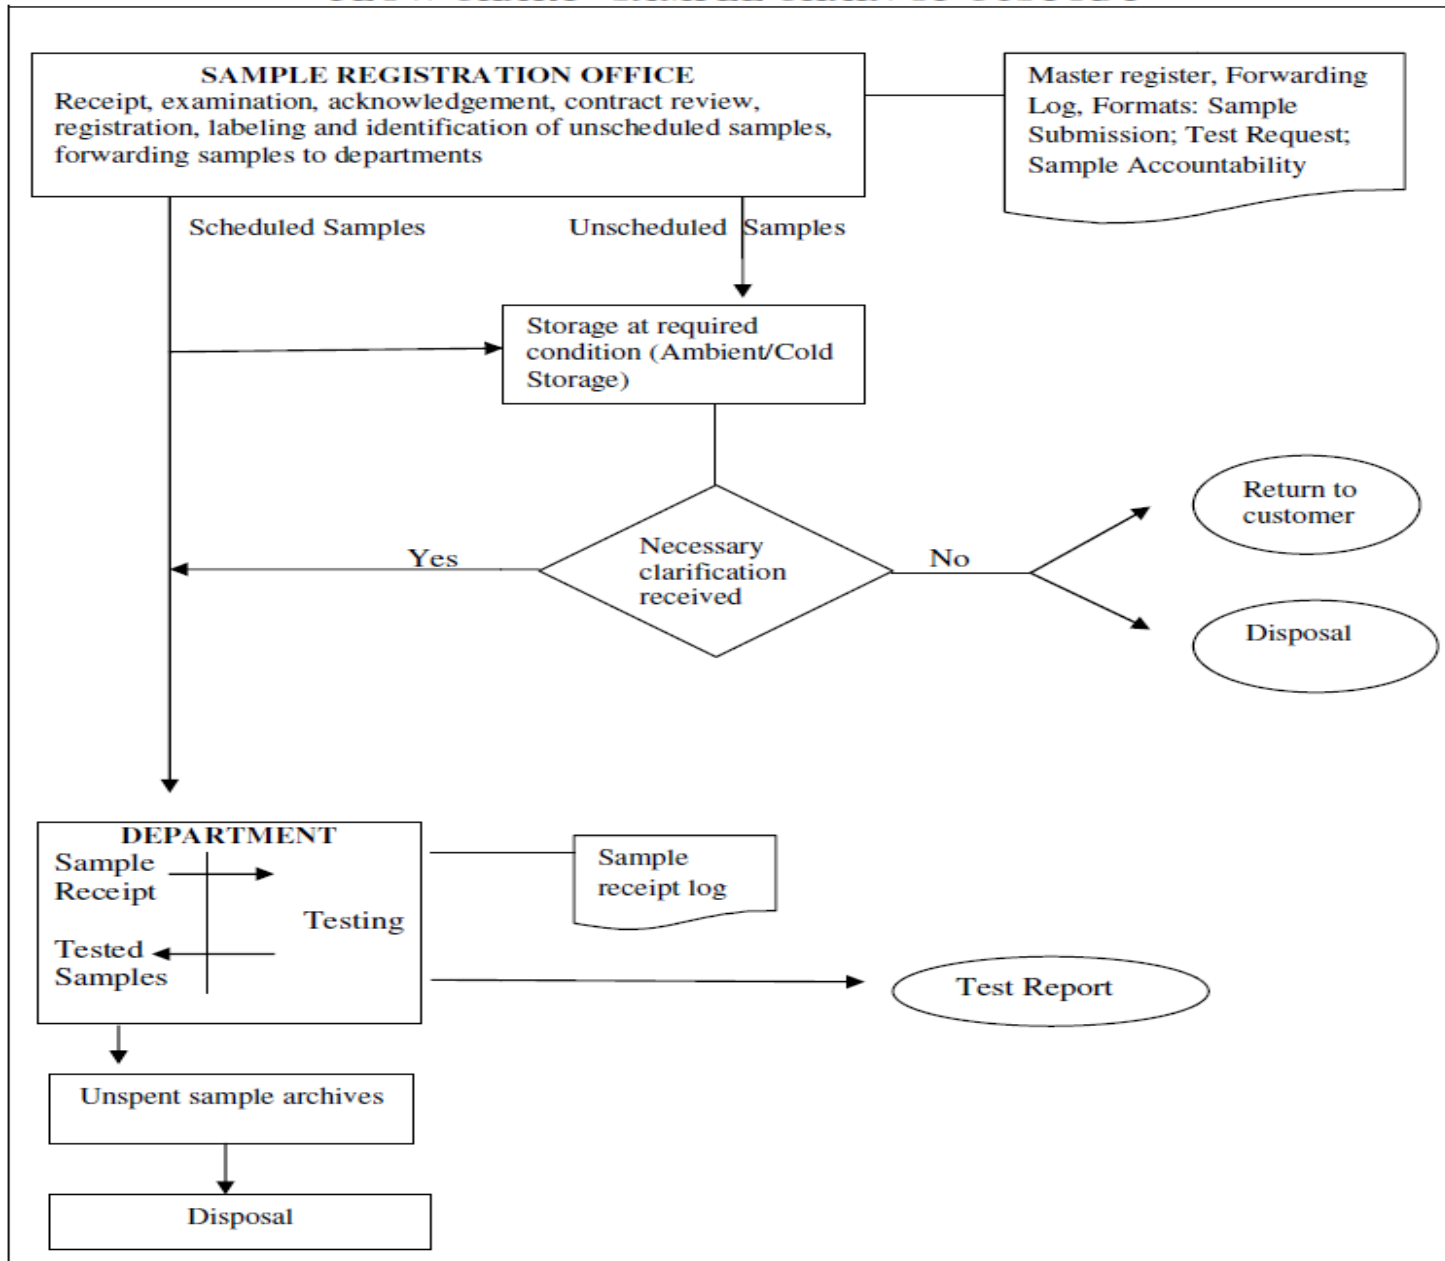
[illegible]

SAMPLE REGISTRATION OFFICE
Receipt, examination, acknowledgement, contract review, registration, labeling and identification of unscheduled samples, forwarding samples to departments

Master register, Forwarding Log, Formats: Sample Submission; Test Request; Sample Accountability

Scheduled Samples

Unscheduled Samples

Storage at required condition (Ambient/Cold Storage)

Necessary clarification received

Yes

No

Return to customer

Disposal

DEPARTMENT
Sample Receipt
Testing
Tested Samples

Sample receipt log

Test Report

Unspent sample archives

Disposal